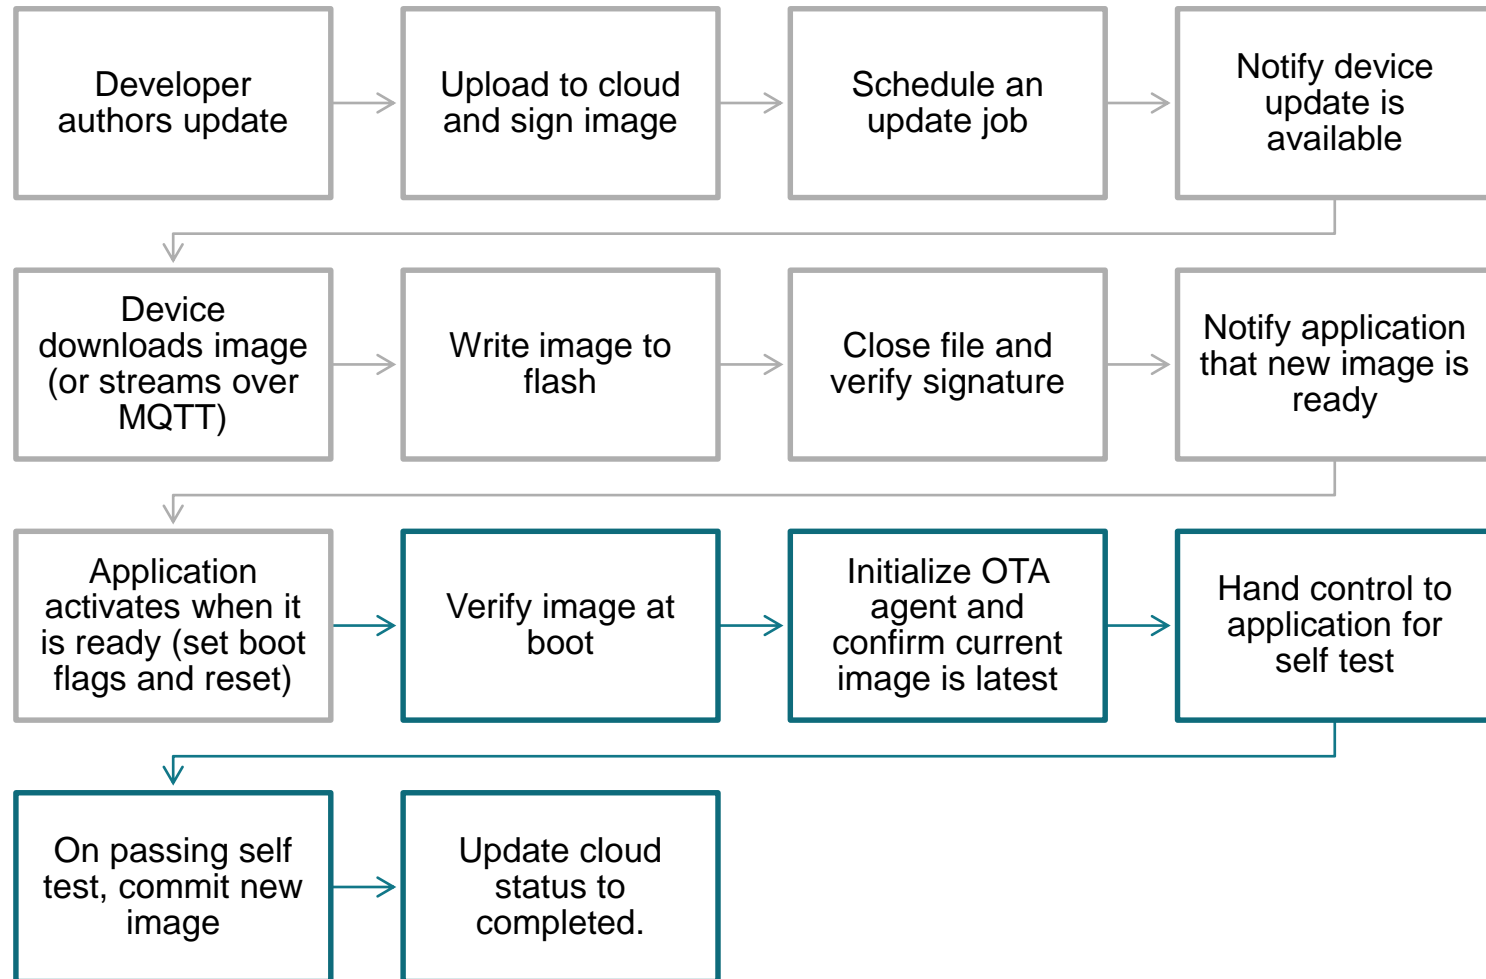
Developer authors update

Upload to cloud and sign image

Schedule an update job

Notify device update is available

Device downloads image (or streams over MQTT)

Write image to flash

Close file and verify signature

Notify application that new image is ready

Application activates when it is ready (set boot flags and reset)

Verify image at boot

Initialize OTA agent and confirm current image is latest

Hand control to application for self test

On passing self test, commit new image

Update cloud status to completed.